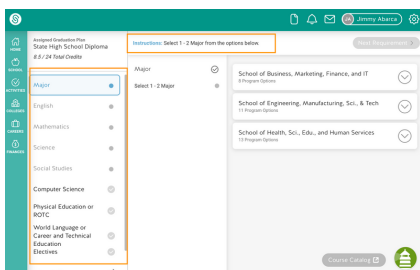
Jimmy Abarca

HOME
SCHOOL
ACTIVITIES
COLLEGES
CAREERS
FINANCES

Assigned Graduation Plan
State High School Diploma
8.5 / 24 Total Credits

Instructions: Select 1 - 2 Major from the options below.

Next Requirement

Major
English
Mathematics
Science
Social Studies
Computer Science
Physical Education or ROTC
World Language or Career and Technical Education
Electives

Major
Select 1 - 2 Major

School of Business, Marketing, Finance, and IT
9 Program Options

School of Engineering, Manufacturing, Sci., & Tech
11 Program Options

School of Health, Sci., Edu., and Human Services
13 Program Options

Course Catalog